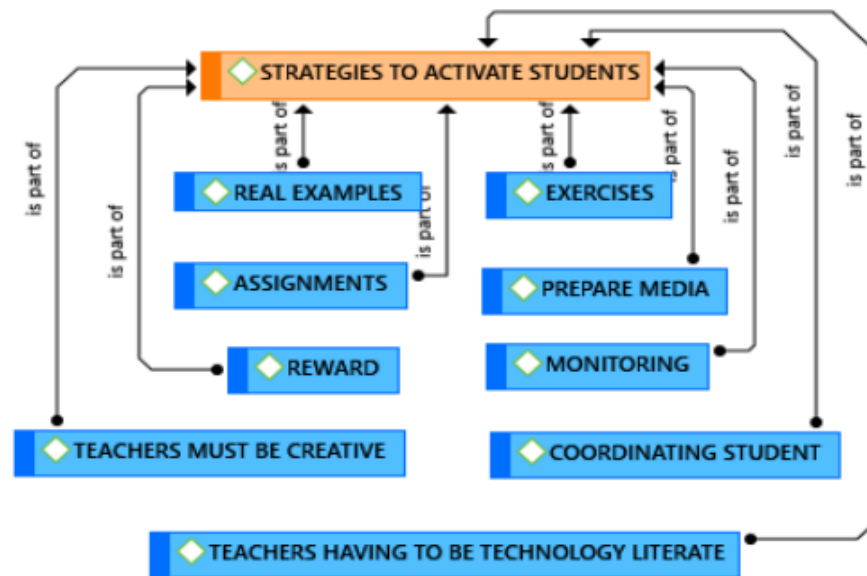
STRATEGIES TO ACTIVATE STUDENTS

is part of

is part of

is part of

is part of

is part of

is part of

is part of

is part of

is part of

REAL EXAMPLES

EXERCISES

ASSIGNMENTS

PREPARE MEDIA

REWARD

MONITORING

TEACHERS MUST BE CREATIVE

COORDINATING STUDENT

TEACHERS HAVING TO BE TECHNOLOGY LITERATE